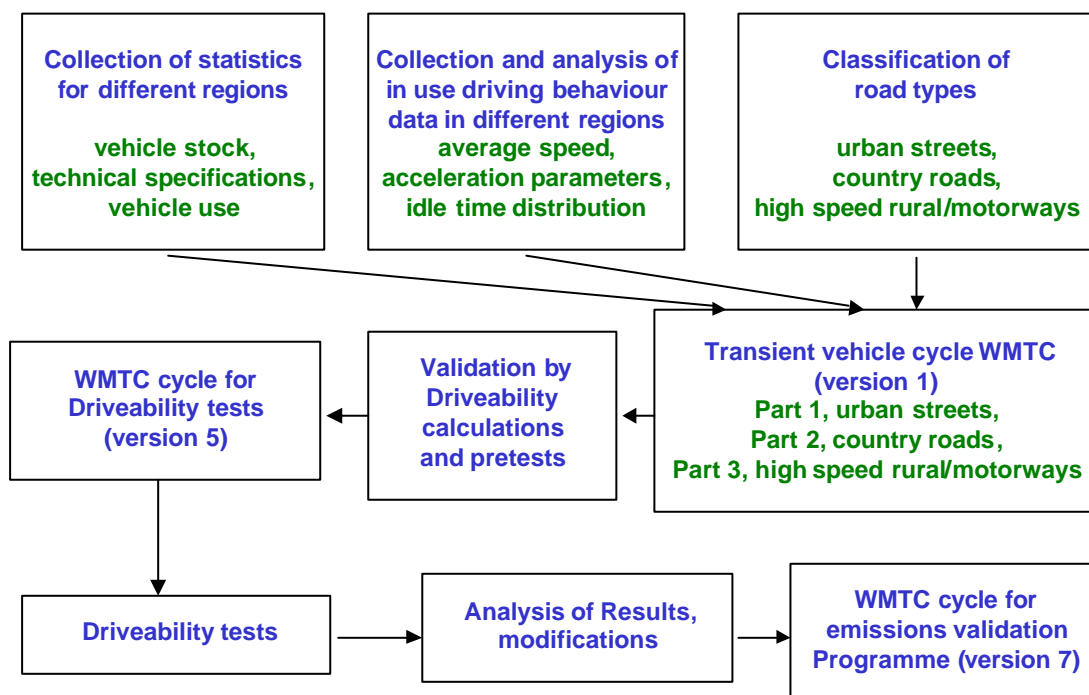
Collection of statistics for different regions

vehicle stock, technical specifications, vehicle use

Collection and analysis of in use driving behaviour data in different regions
average speed, acceleration parameters, idle time distribution

Classification of road types

urban streets, country roads, high speed rural/motorways

Transient vehicle cycle WMTC (version 1)
Part 1, urban streets,
Part 2, country roads,
Part 3, high speed rural/motorways

Validation by Driveability calculations and pretests

WMTC cycle for Driveability tests (version 5)

Driveability tests

Analysis of Results, modifications

WMTC cycle for emissions validation Programme (version 7)